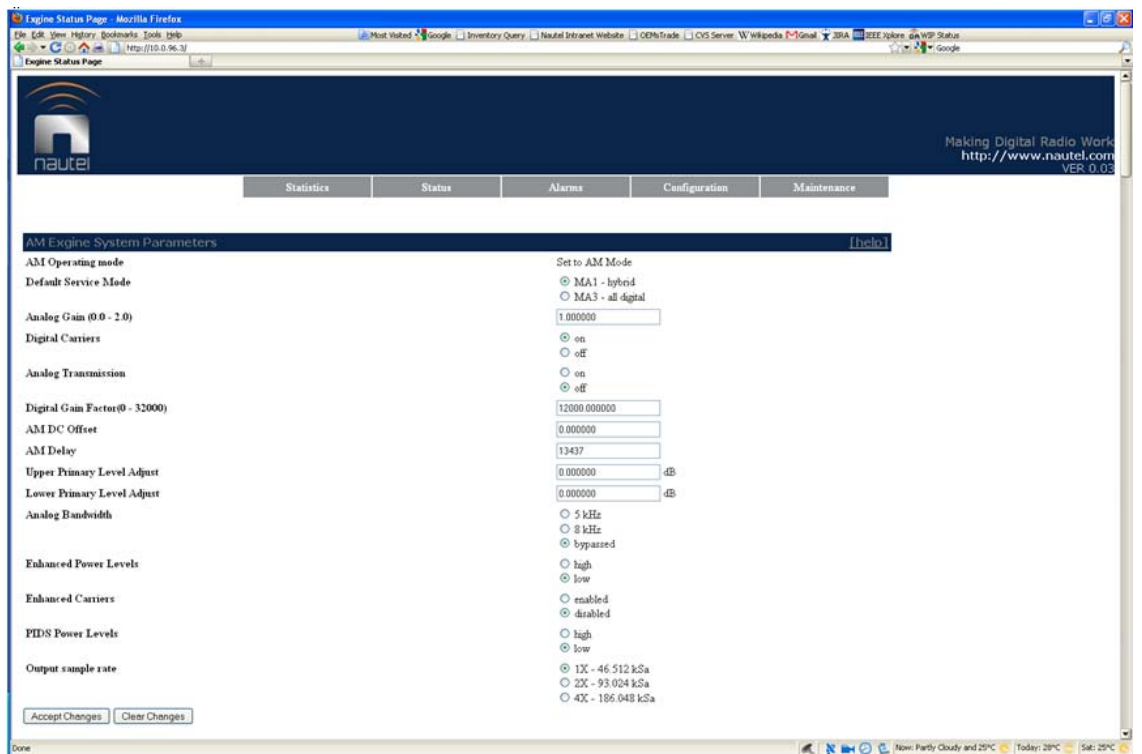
Exgine Status Page - Mozilla Firefox

File Edit View History Bookmarks Tools Help

http://10.0.96.3/

Most Visited Google Inventory Query Nautel Intranet Website OEMsTrade CVS Server Wikipedia Gmail JIRA IEEE Xplore WIP Status

Google

Exgine Status Page

nautel

Making Digital Radio Work
http://www.nautel.com
VER 0.03

Statistics | Status | Alarms | Configuration | Maintenance

AM Exgine System Parameters [help]

AM Operating mode Set to AM Mode

Default Service Mode
MA1 - hybrid
MA3 - all digital

Analog Gain (0.0 - 2.0) 1.000000

Digital Carriers
on
off

Analog Transmission
on
off

Digital Gain Factor(0 - 32000) 12000.000000

AM DC Offset 0.000000

AM Delay 13437

Upper Primary Level Adjust 0.000000 dB

Lower Primary Level Adjust 0.000000 dB

Analog Bandwidth
5 kHz
8 kHz
bypassed

Enhanced Power Levels
high
low

Enhanced Carriers
enabled
disabled

PIDS Power Levels
high
low

Output sample rate
1X - 46.512 kSa
2X - 93.024 kSa
4X - 186.048 kSa

Accept Changes | Clear Changes

Done

Now: Partly Cloudy and 25°C | Today: 28°C | Sat: 25°C